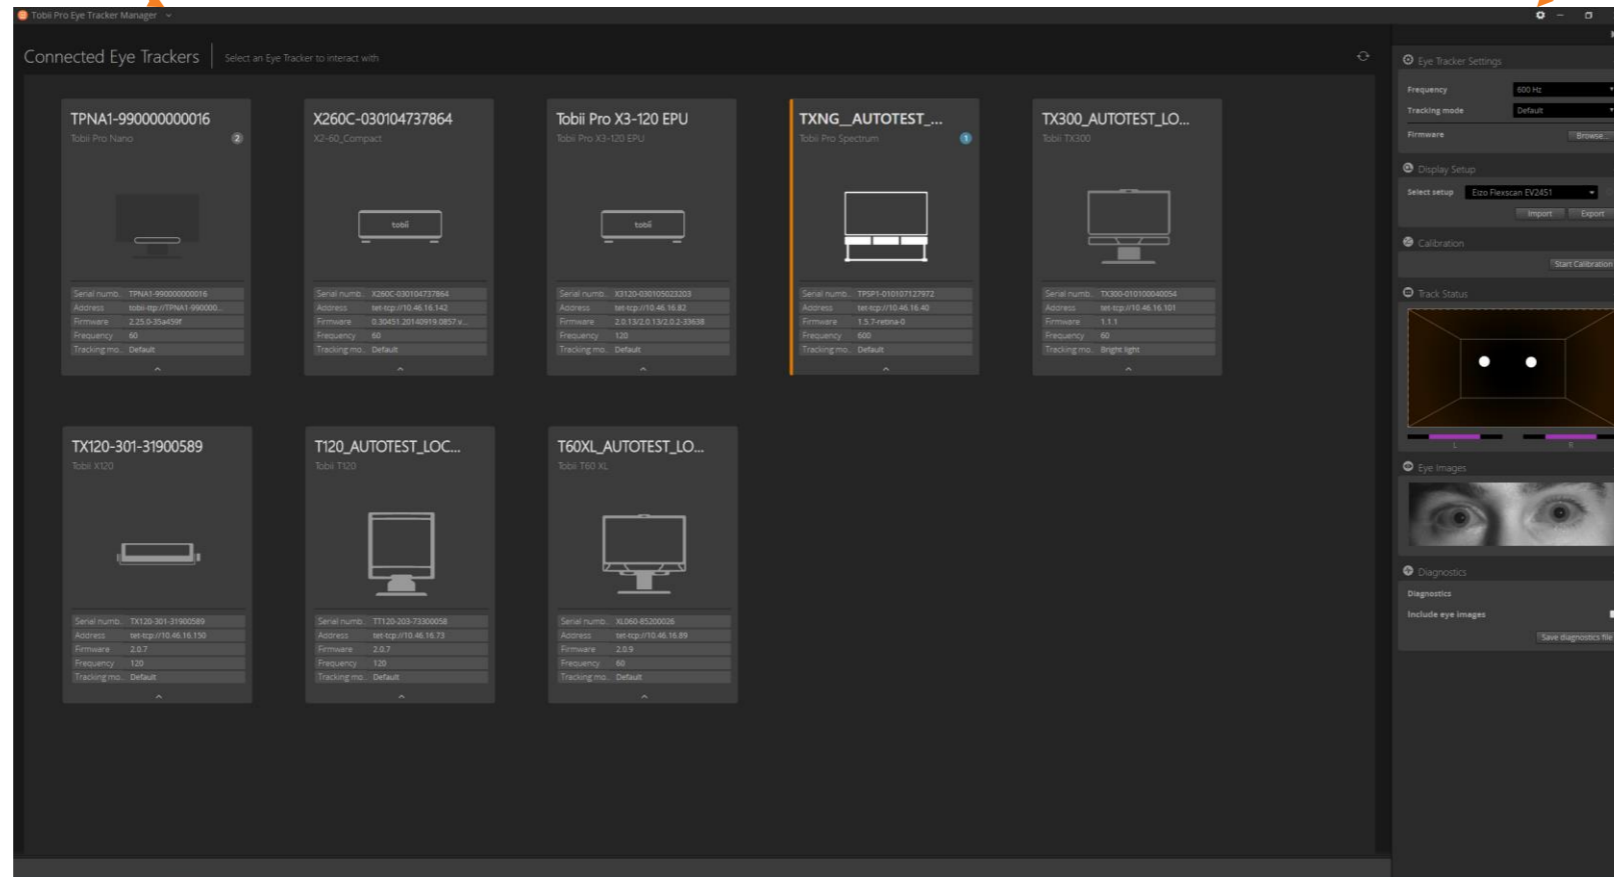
Tobii Pro Eye Tracker Manager

Connected Eye Trackers | Select an Eye Tracker to interact with

TPNA1-990000000016
Tobii Pro Nano
2

| Serial numb. | TPNA1-990000000016 |
|---|---|
| Address | tobii-ttp://TPNA1-990000... |
| Firmware | 2.25.0-35a459f |
| Frequency | 60 |
| Tracking mo.. | Default |

X260C-030104737864
X2-60_Compact

tobii

| Serial numb. | X260C-030104737864 |
|---|---|
| Address | tet-tcp://10.46.16.142 |
| Firmware | 0.30451.20140919.0857.v... |
| Frequency | 60 |
| Tracking mo.. | Default |

Tobii Pro X3-120 EPU
Tobii Pro X3-120 EPU

tobii

| Serial numb. | X3120-030105023203 |
|---|---|
| Address | tet-tcp://10.46.16.82 |
| Firmware | 2.0.13/2.0.13/2.0.2-33638 |
| Frequency | 120 |
| Tracking mo.. | Default |

TXNG_AUTOTEST_...
Tobii Pro Spectrum
1

| Serial numb. | TPSP1-010107127972 |
|---|---|
| Address | tet-tcp://10.46.16.40 |
| Firmware | 1.5.7-retina-0 |
| Frequency | 600 |
| Tracking mo.. | Default |

TX300_AUTOTEST_LO...
Tobii TX300

| Serial numb. | TX300-010100040054 |
|---|---|
| Address | tet-tcp://10.46.16.101 |
| Firmware | 1.1.1 |
| Frequency | 60 |
| Tracking mo.. | Bright light |

TX120-301-31900589
Tobii X120

| Serial numb. | TX120-301-31900589 |
|---|---|
| Address | tet-tcp://10.46.16.150 |
| Firmware | 2.0.7 |
| Frequency | 120 |
| Tracking mo.. | Default |

T120_AUTOTEST_LOC...
Tobii T120

| Serial numb. | TT120-203-73300058 |
|---|---|
| Address | tet-tcp://10.46.16.73 |
| Firmware | 2.0.7 |
| Frequency | 120 |
| Tracking mo.. | Default |

T60XL_AUTOTEST_LO...
Tobii T60 XL

| Serial numb. | XL060-85200026 |
|---|---|
| Address | tet-tcp://10.46.16.89 |
| Firmware | 2.0.9 |
| Frequency | 60 |
| Tracking mo.. | Default |

Eye Tracker Settings
Frequency 600 Hz
Tracking mode Default
Firmware Browse...

Display Setup
Select setup Eizo Flexscan EV2451
Import Export

Calibration
Start Calibration

Track Status
L R

Eye Images

Diagnostics
Diagnostics
Include eye images
Save diagnostics file